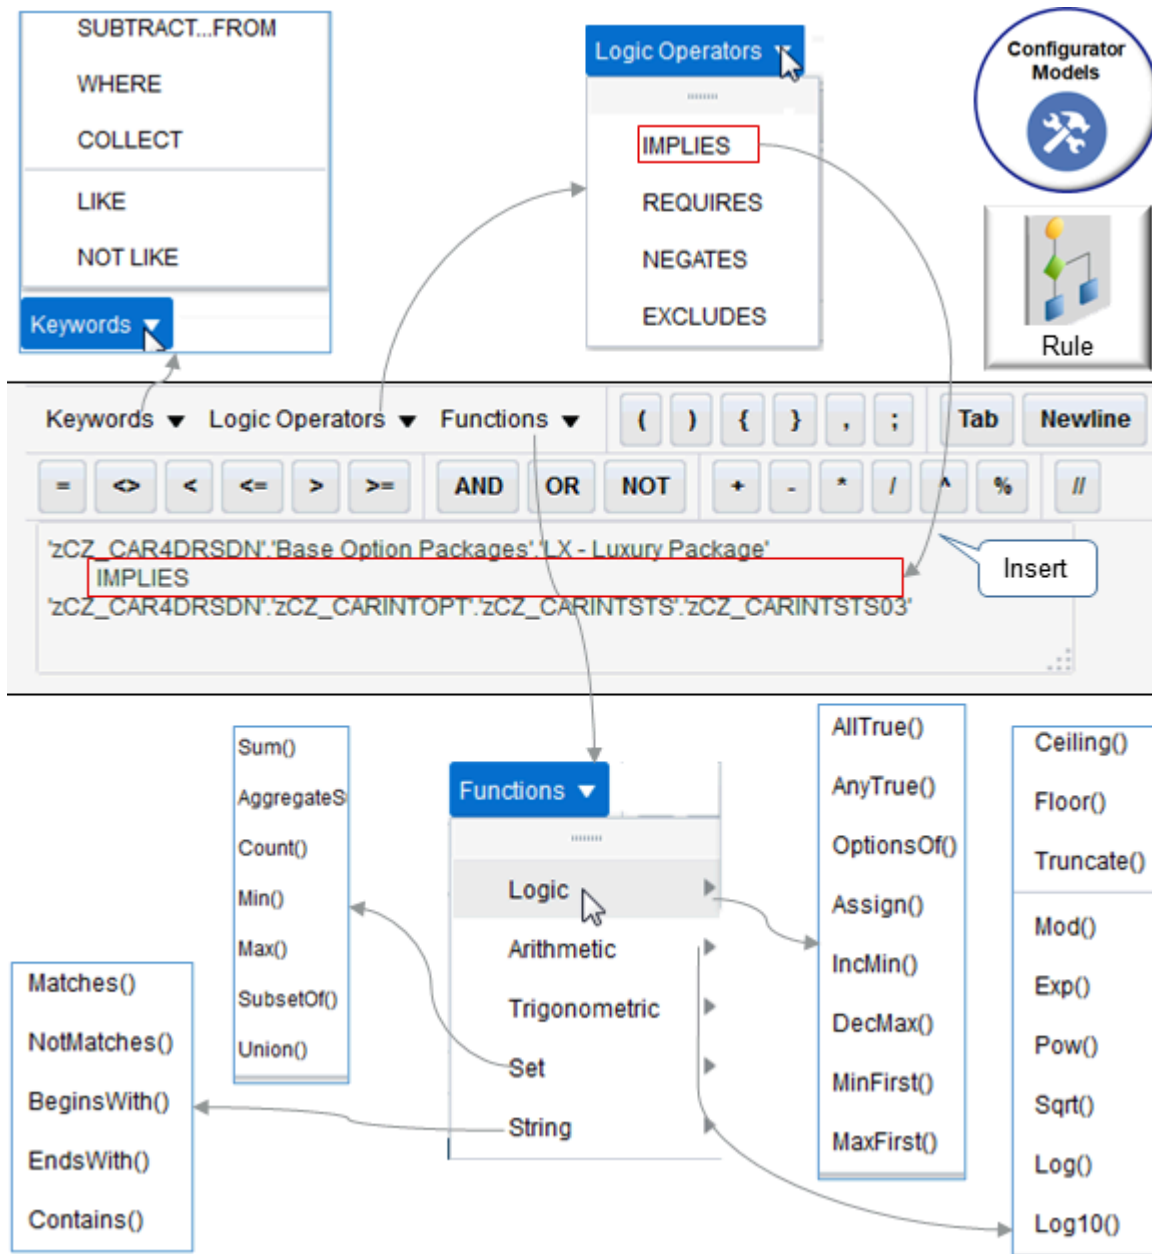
SUBTRACT...FROM
WHERE
COLLECT
LIKE
NOT LIKE
Keywords

Logic Operators
IMPLIES
REQUIRES
NEGATES
EXCLUDES

Configurator Models

Rule

Keywords Logic Operators Functions ( ) { } , ; Tab Newline

= <> < <= > >= AND OR NOT + - * / ^ % //

'zCZ_CAR4DRSDN'.'Base Option Packages'.'LX - Luxury Package'
IMPLIES
'zCZ_CAR4DRSDN'.'zCZ_CARINTOPT'.'zCZ_CARINTSTS'.'zCZ_CARINTSTS03'

Insert

Sum()
AggregateS
Count()
Min()
Max()
SubsetOf()
Union()

Functions
Logic
Arithmetic
Trigonometric
Set
String

AllTrue()
AnyTrue()
OptionsOf()
Assign()
IncMin()
DecMax()
MinFirst()
MaxFirst()

Ceiling()
Floor()
Truncate()
Mod()
Exp()
Pow()
Sqrt()
Log()
Log10()

Matches()
NotMatches()
BeginsWith()
EndsWith()
Contains()